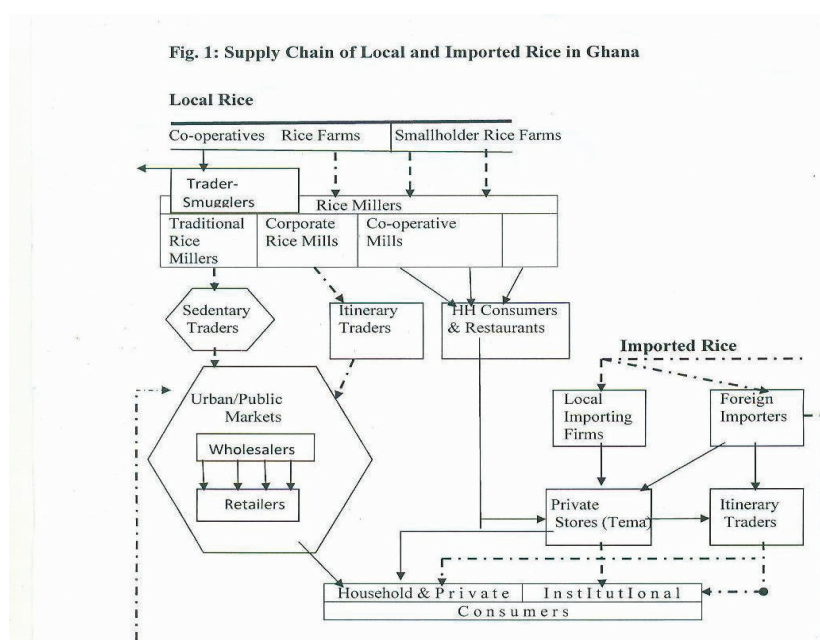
Fig. 1: Supply Chain of Local and Imported Rice in Ghana

Local Rice

Co-operatives Rice Farms

Smallholder Rice Farms

Trader-Smugglers

Rice Millers

Traditional Rice Millers

Corporate Rice Mills

Co-operative Mills

Sedentary Traders

Itinerary Traders

HH Consumers & Restaurants

Imported Rice

Urban/Public Markets

Wholesalers

Retailers

Local Importing Firms

Foreign Importers

Private Stores (Tema)

Itinerary Traders

Household & Private | InstItutIonal

Consumers